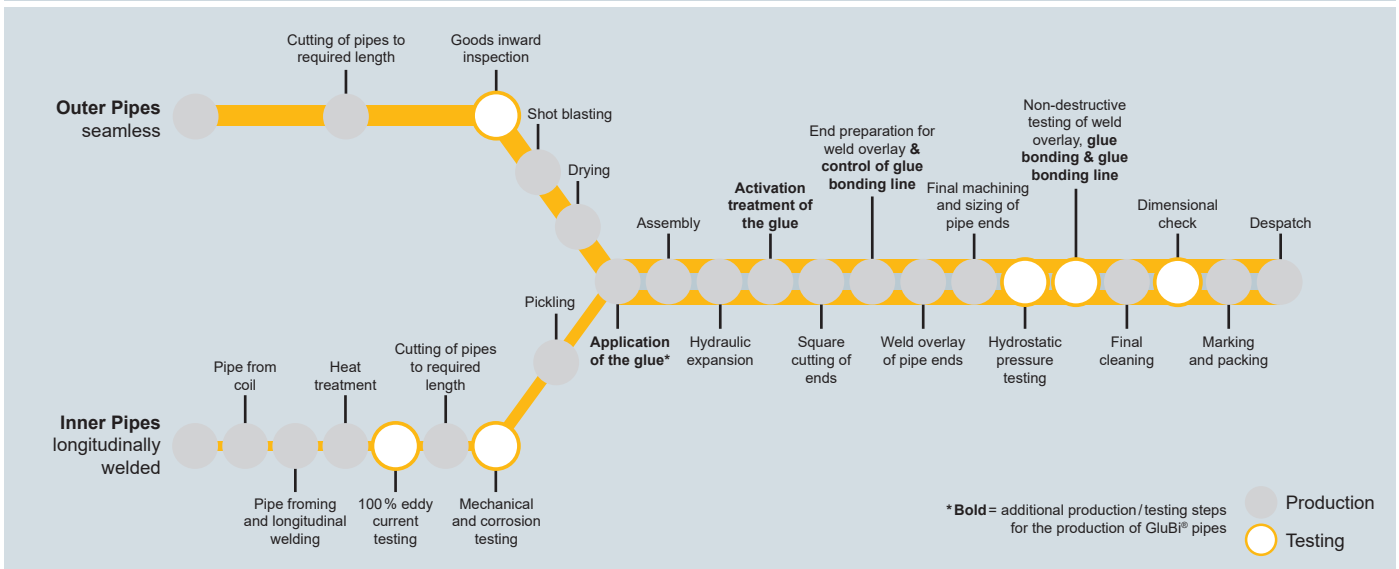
**Outer Pipes** seamless

Cutting of pipes to required length

Goods inward inspection

Shot blasting

Drying

Assembly

**Activation treatment of the glue**

End preparation for weld overlay **& control of glue bonding line**

Final machining and sizing of pipe ends

Non-destructive testing of weld overlay, **glue bonding & glue bonding line**

Dimensional check

Despatch

Pickling

**Application of the glue***

Hydraulic expansion

Square cutting of ends

Weld overlay of pipe ends

Hydrostatic pressure testing

Final cleaning

Marking and packing

**Inner Pipes** longitudinally welded

Pipe from coil

Heat treatment

Cutting of pipes to required length

Pipe froming and longitudinal welding

100 % eddy current testing

Mechanical and corrosion testing

* **Bold** = additional production / testing steps for the production of GluBi® pipes

Production

Testing